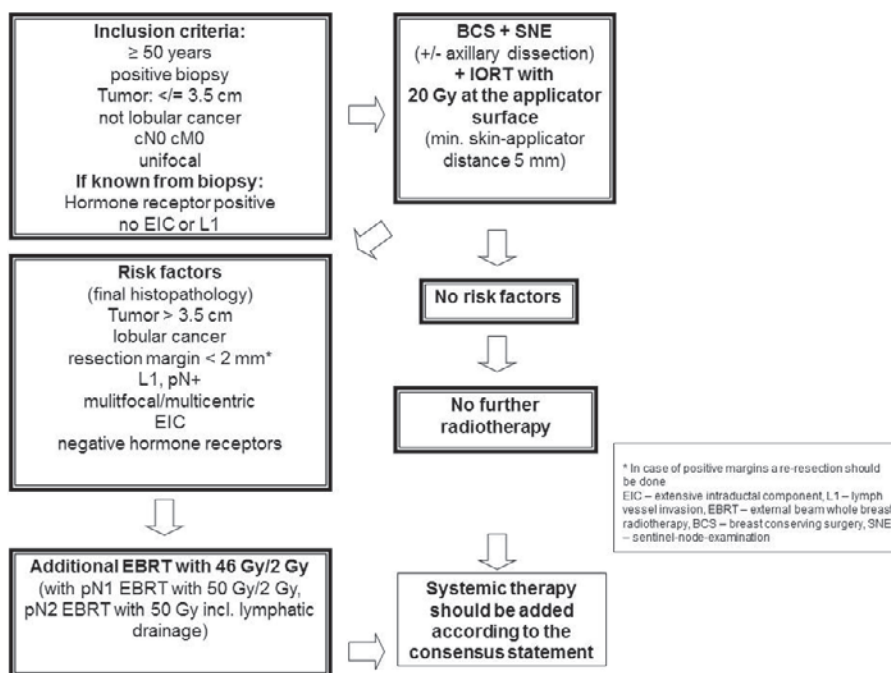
**Inclusion criteria:**
≥ 50 years
positive biopsy
Tumor: </= 3.5 cm
not lobular cancer
cN0 cM0
unifocal
**If known from biopsy:**
Hormone receptor positive
no EIC or L1

**BCS + SNE**
(+/- axillary dissection)
**+ IORT with 20 Gy at the applicator surface**
(min. skin-applicator distance 5 mm)

**Risk factors**
(final histopathology)
Tumor > 3.5 cm
lobular cancer
resection margin < 2 mm*
L1, pN+
mulitfocal/multicentric
EIC
negative hormone receptors

**No risk factors**

**No further radiotherapy**

* In case of positive margins a re-resection should be done
EIC – extensive intraductal component, L1 – lymph vessel invasion, EBRT – external beam whole breast radiotherapy, BCS – breast conserving surgery, SNE – sentinel-node-examination

**Additional EBRT with 46 Gy/2 Gy**
(with pN1 EBRT with 50 Gy/2 Gy, pN2 EBRT with 50 Gy incl. lymphatic drainage)

**Systemic therapy should be added according to the consensus statement**